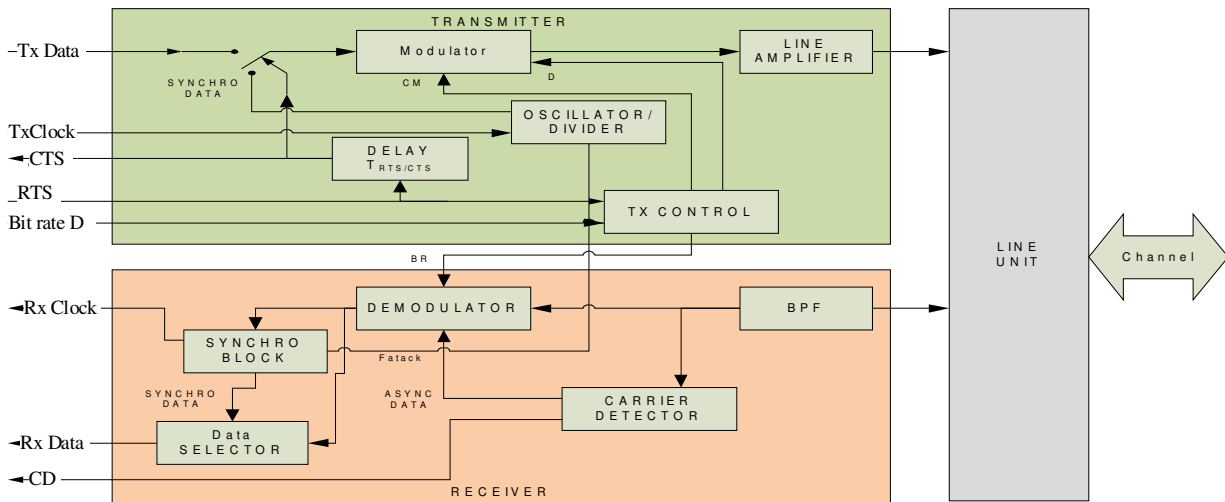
TRANSMITTER

Tx Data

SYNCHRO DATA

Modulator

CM

D

LINE AMPLIFIER

TxClock

CTS

OSCILLATOR / DIVIDER

DELAY $T_{RTS/CTS}$

RTS

Bit rate D

TX CONTROL

BR

LINE UNIT

Channel

Rx Clock

DEMODULATOR

BPF

SYNCHRO BLOCK

Fatack

SYNCHRO DATA

ASYNC DATA

CARRIER DETECTOR

Rx Data

Data SELECTOR

CD

RECEIVER